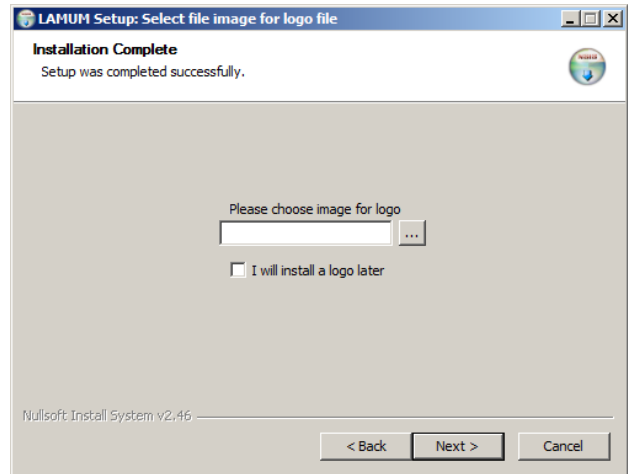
LAMUM Setup: Select file image for logo file

Installation Complete

Setup was completed successfully.

Please choose image for logo

...

I will install a logo later

Nullsoft Install System v2.46

< Back

Next >

Cancel